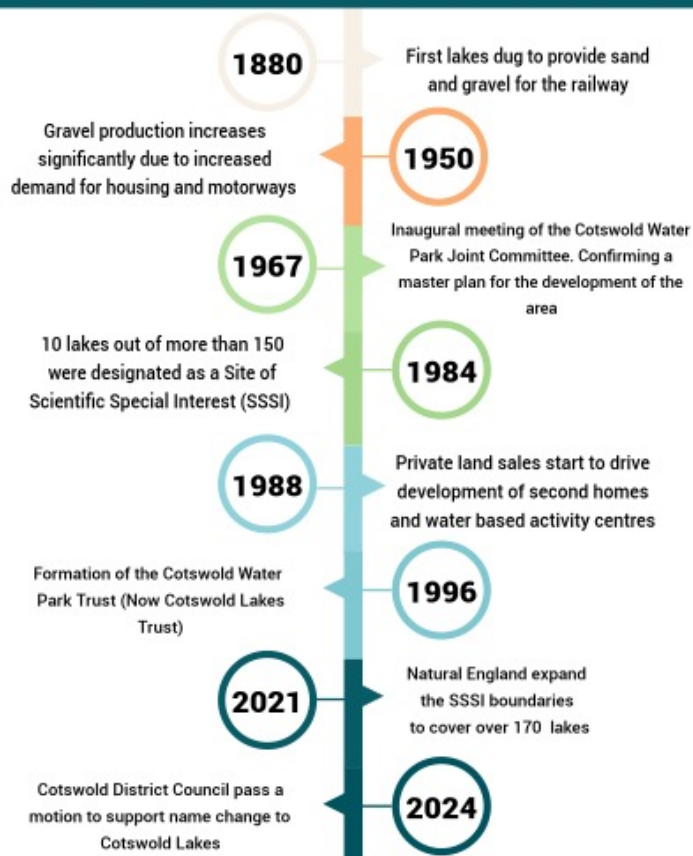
1880

First lakes dug to provide sand and gravel for the railway

Gravel production increases significantly due to increased demand for housing and motorways

1950

1967

Inaugural meeting of the Cotswold Water Park Joint Committee. Confirming a master plan for the development of the area

10 lakes out of more than 150 were designated as a Site of Scientific Special Interest (SSSI)

1984

1988

Private land sales start to drive development of second homes and water based activity centres

Formation of the Cotswold Water Park Trust (Now Cotswold Lakes Trust)

1996

2021

Natural England expand the SSSI boundaries to cover over 170 lakes

Cotswold District Council pass a motion to support name change to Cotswold Lakes

2024